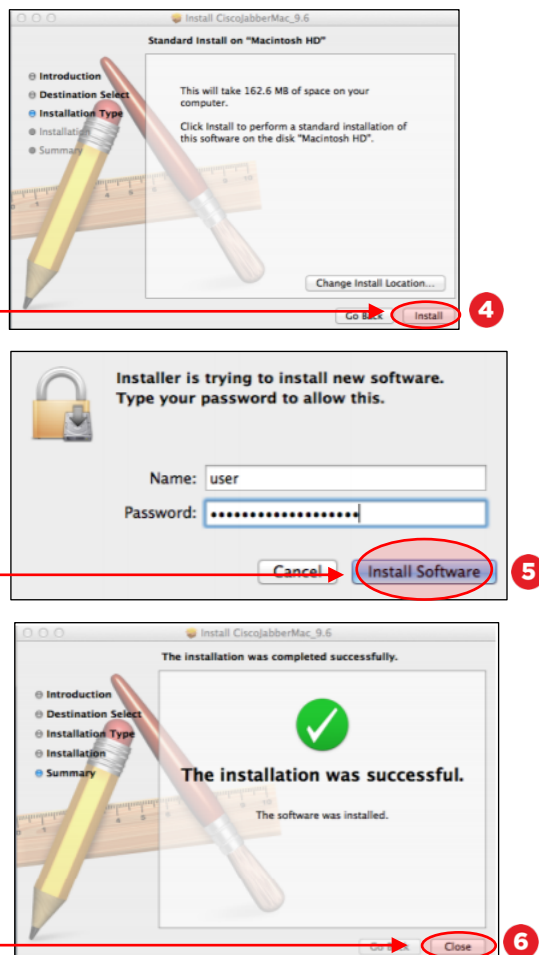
Install CiscoJabberMac_9.6

Standard Install on "Macintosh HD"

Introduction
Destination Select
Installation Type
Installation
Summary

This will take 162.6 MB of space on your computer.

Click Install to perform a standard installation of this software on the disk "Macintosh HD".

Change Install Location...

Go Back
Install

4

Installer is trying to install new software. Type your password to allow this.

Name: user
Password: ••••••••••••••••••

Cancel
Install Software

5

Install CiscoJabberMac_9.6

The installation was completed successfully.

Introduction
Destination Select
Installation Type
Installation
Summary

The installation was successful.

The software was installed.

Go Back
Close

6